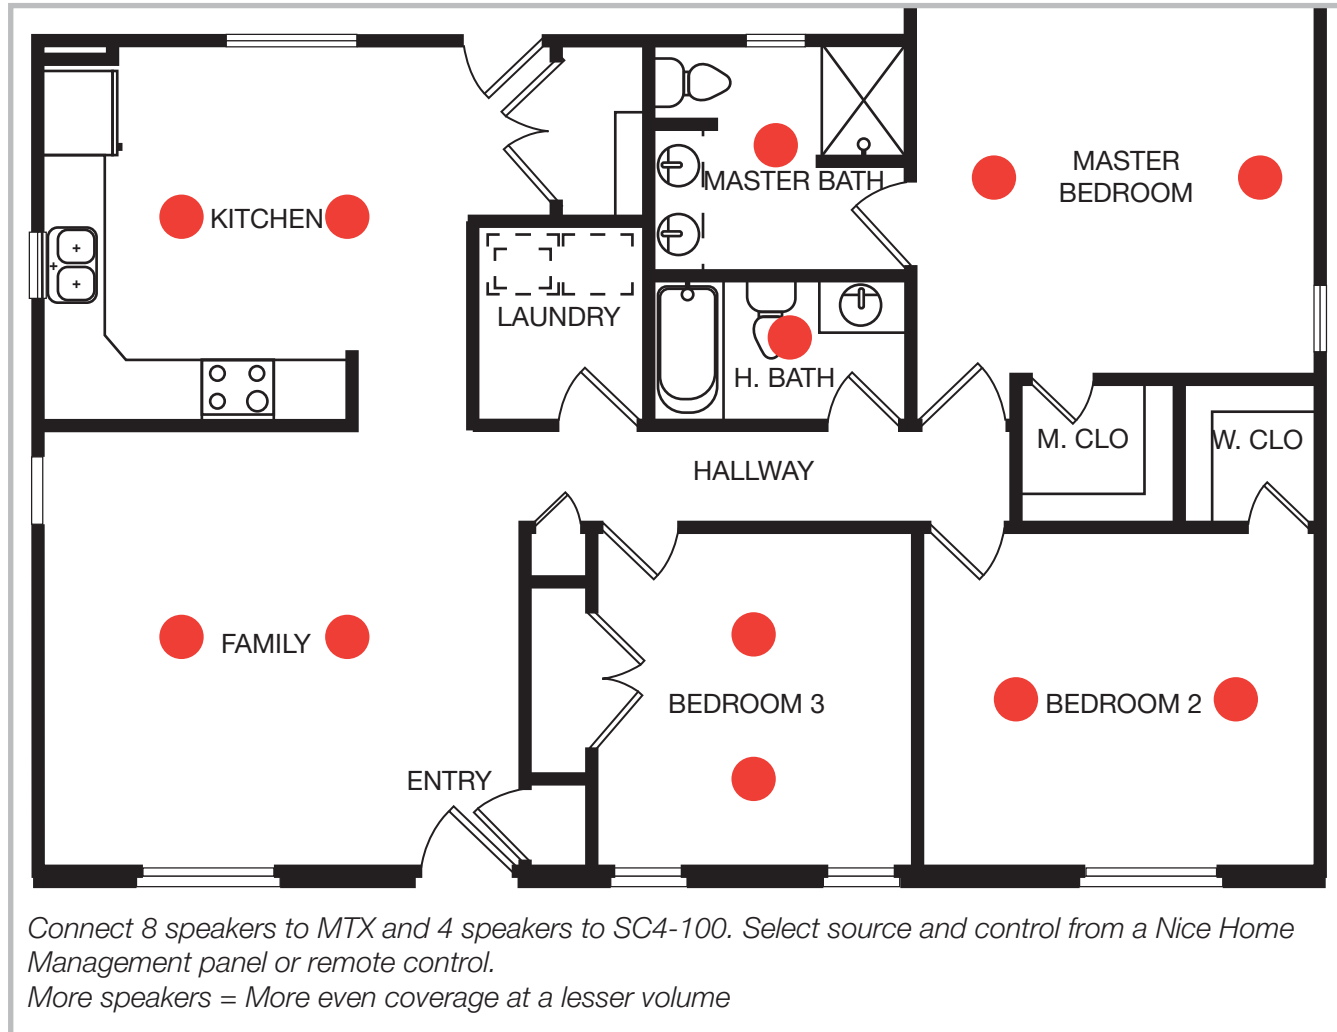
KITCHEN

LAUNDRY

MASTER BATH

MASTER BEDROOM

H. BATH

M. CLO

W. CLO

HALLWAY

FAMILY

BEDROOM 3

BEDROOM 2

ENTRY

Connect 8 speakers to MTX and 4 speakers to SC4-100. Select source and control from a Nice Home Management panel or remote control.
More speakers = More even coverage at a lesser volume